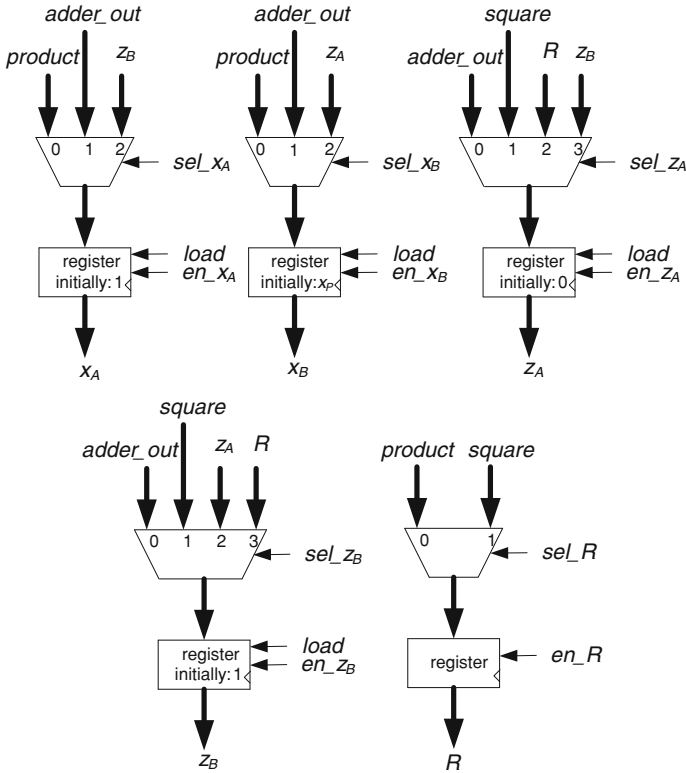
adder_out
product
$z_B$
0 1 2
$sel\_x_A$
register
initially: 1
load
$en\_x_A$
$x_A$

adder_out
product
$z_A$
0 1 2
$sel\_x_B$
register
initially: $x_P$
load
$en\_x_B$
$x_B$

square
adder_out
R
$z_B$
0 1 2 3
$sel\_z_A$
register
initially: 0
load
$en\_z_A$
$z_A$

square
adder_out
$z_A$
R
0 1 2 3
$sel\_z_B$
register
initially: 1
load
$en\_z_B$
$z_B$

product
square
0 1
sel_R
register
en_R
R